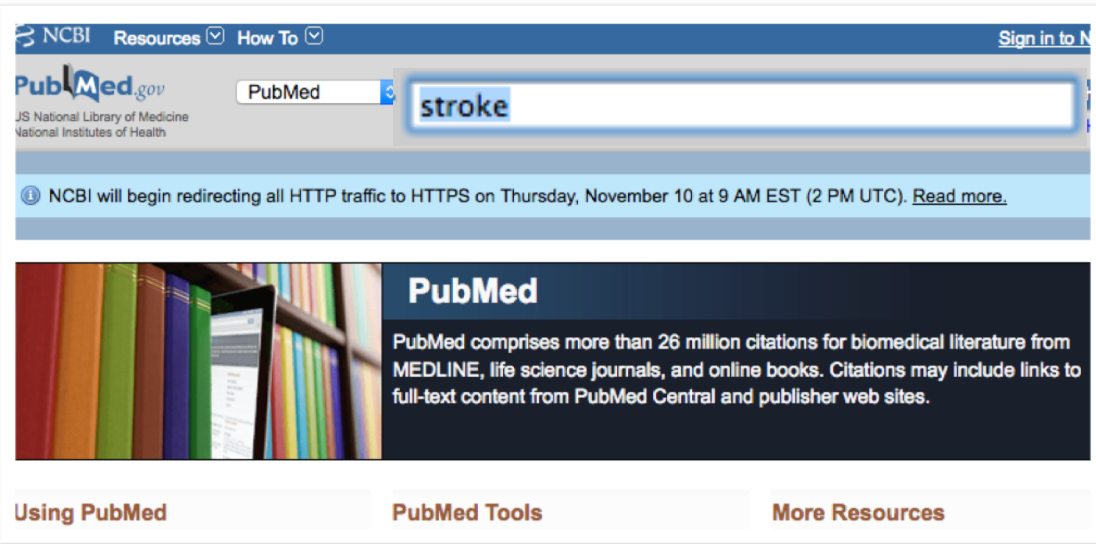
NCBI Resources How To Sign in to N

PubMed.gov
JS National Library of Medicine
National Institutes of Health

PubMed

stroke

NCBI will begin redirecting all HTTP traffic to HTTPS on Thursday, November 10 at 9 AM EST (2 PM UTC). Read more.

PubMed

PubMed comprises more than 26 million citations for biomedical literature from MEDLINE, life science journals, and online books. Citations may include links to full-text content from PubMed Central and publisher web sites.

Using PubMed

PubMed Tools

More Resources